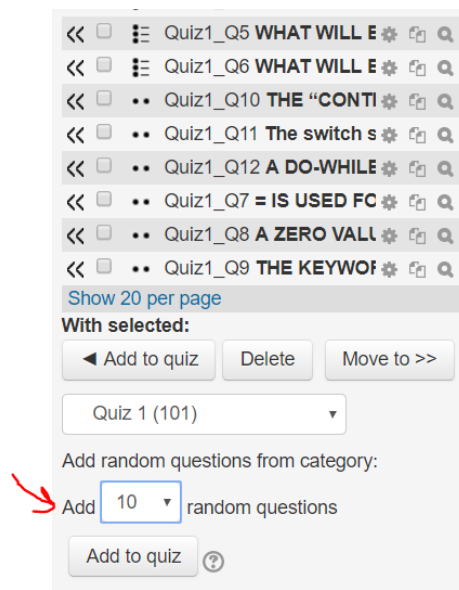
« Quiz1_Q5 WHAT WILL E
« Quiz1_Q6 WHAT WILL E
« Quiz1_Q10 THE “CONTI
« Quiz1_Q11 The switch s
« Quiz1_Q12 A DO-WHILE
« Quiz1_Q7 = IS USED FC
« Quiz1_Q8 A ZERO VALU
« Quiz1_Q9 THE KEYWOF
Show 20 per page
With selected:
◄ Add to quiz Delete Move to >>
Quiz 1 (101)
Add random questions from category:
Add 10 random questions
Add to quiz